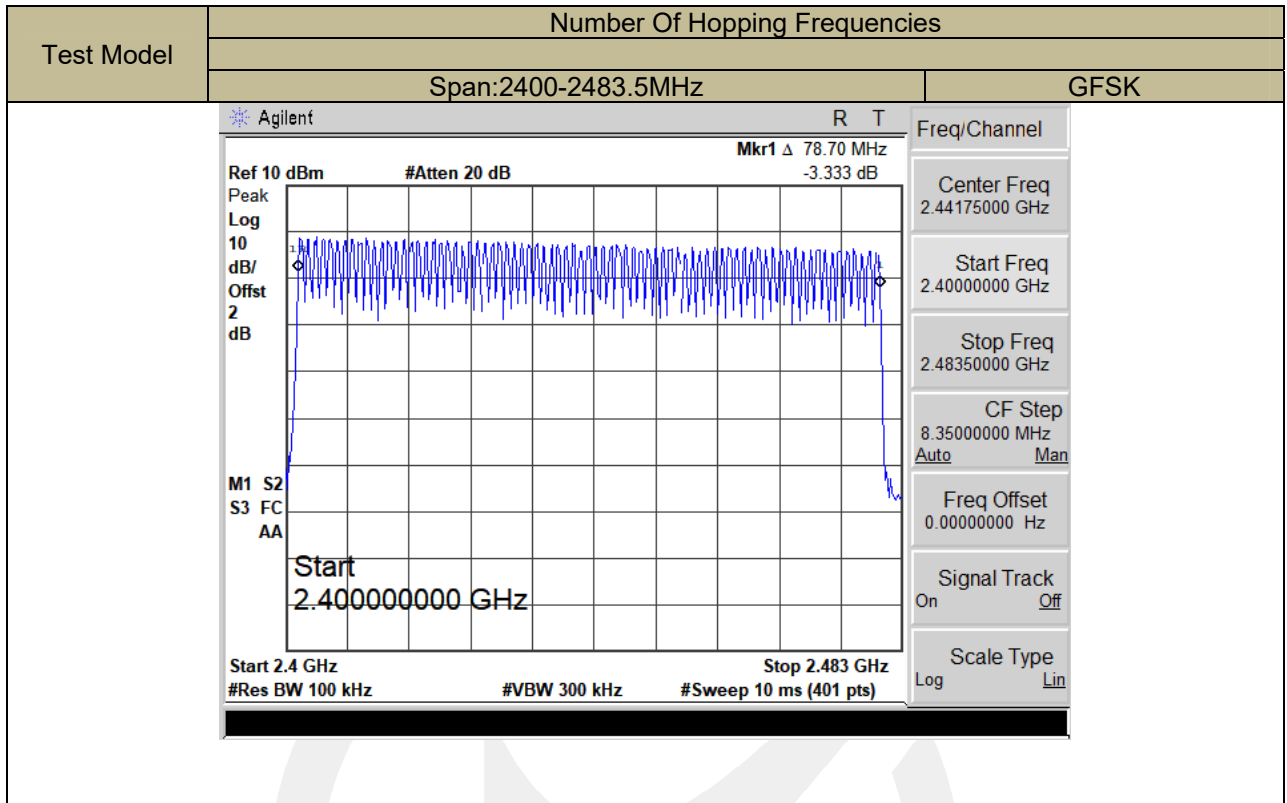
| Test Model | Number Of Hopping Frequencies | |
|---|---|---|
| | | |
| | Span:2400-2483.5MHz | GFSK |

Agilent R T

Mkr1 Δ 78.70 MHz
Ref 10 dBm #Atten 20 dB -3.333 dB
Peak
Log
10
dB/
Offst
2
dB

M1 S2
S3 FC
AA

Start
2.400000000 GHz

Start 2.4 GHz Stop 2.483 GHz
#Res BW 100 kHz #VBW 300 kHz #Sweep 10 ms (401 pts)

Freq/Channel

Center Freq
2.44175000 GHz

Start Freq
2.40000000 GHz

Stop Freq
2.48350000 GHz

CF Step
8.35000000 MHz
Auto Man

Freq Offset
0.00000000 Hz

Signal Track
On Off

Scale Type
Log Lin